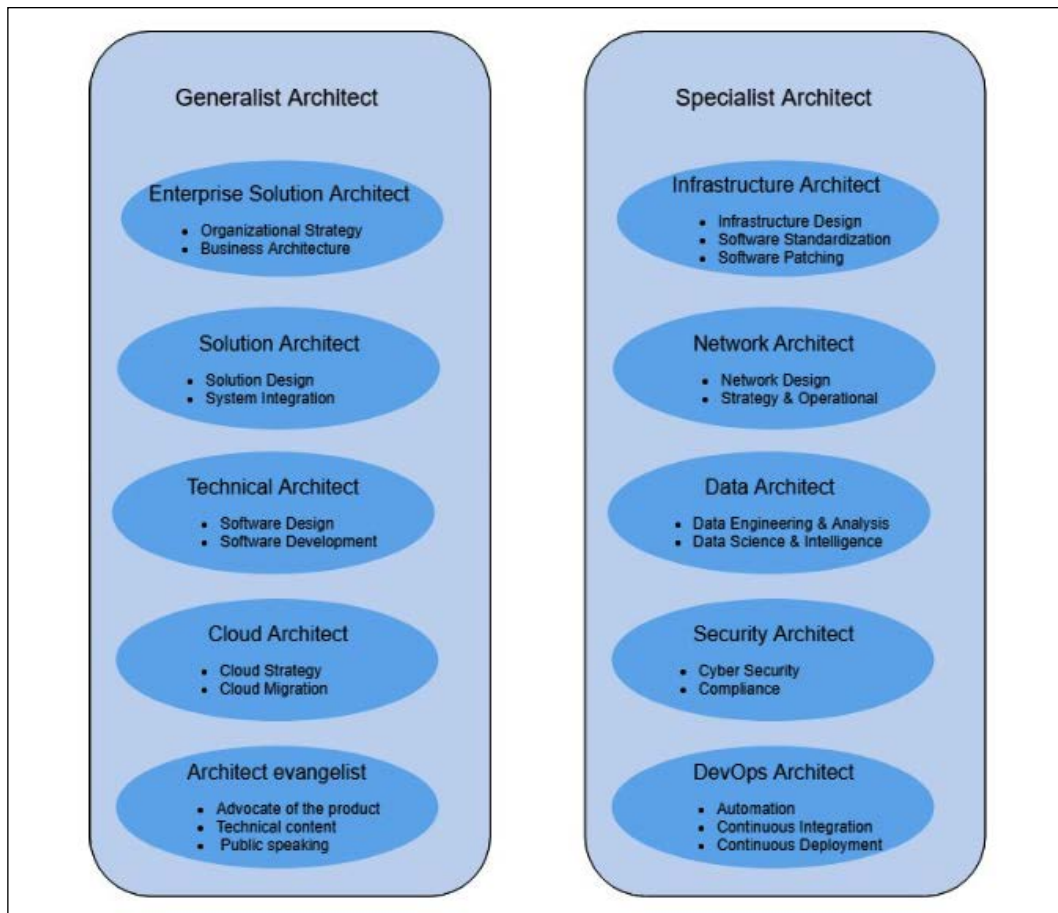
Generalist Architect

Enterprise Solution Architect
- Organizational Strategy
- Business Architecture

Solution Architect
- Solution Design
- System Integration

Technical Architect
- Software Design
- Software Development

Cloud Architect
- Cloud Strategy
- Cloud Migration

Architect evangelist
- Advocate of the product
- Technical content
- Public speaking

Specialist Architect

Infrastructure Architect
- Infrastructure Design
- Software Standardization
- Software Patching

Network Architect
- Network Design
- Strategy & Operational

Data Architect
- Data Engineering & Analysis
- Data Science & Intelligence

Security Architect
- Cyber Security
- Compliance

DevOps Architect
- Automation
- Continuous Integration
- Continuous Deployment